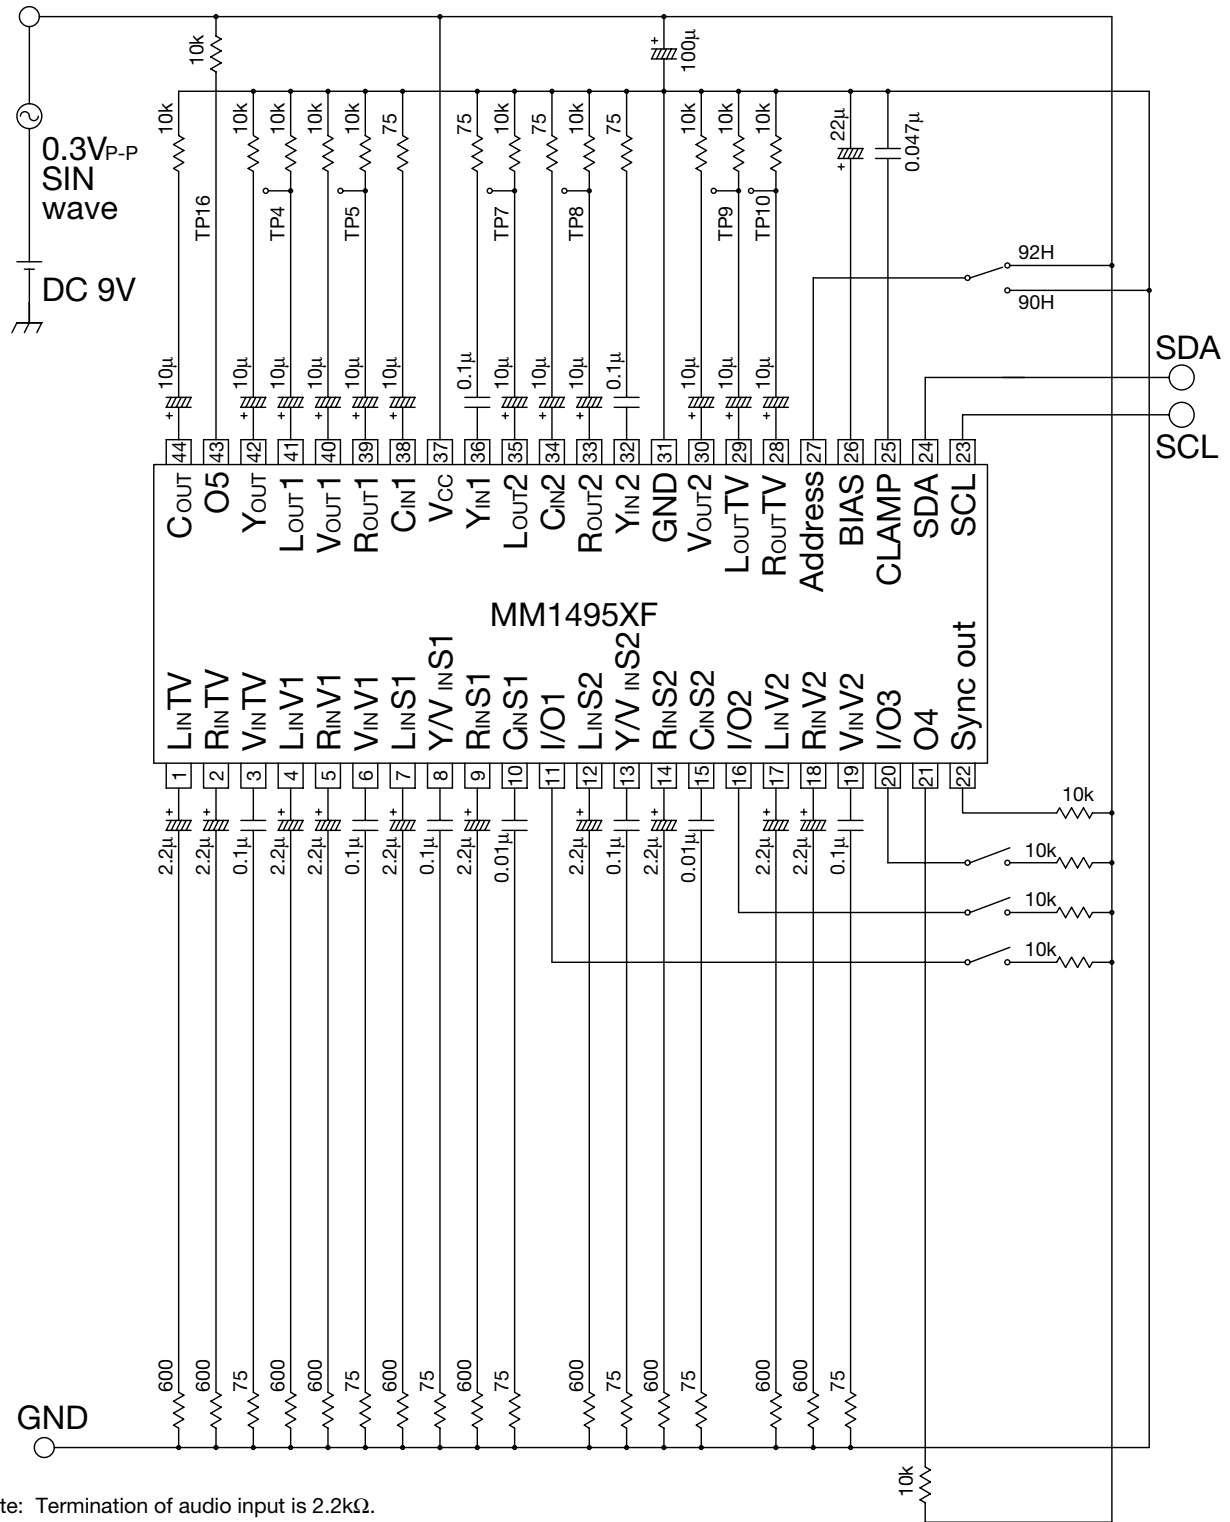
0.3VP-P
SIN
wave

DC 9V

10k
100μ

10k
10k
10k
10k
10k
10k
75
75
10k
75
10k
75
10k
10k
10k
22μ
0.047μ

TP16
TP4
TP5
TP7
TP8
TP9
TP10

92H
90H

SDA
SCL

10μ
10μ
10μ
10μ
10μ
10μ
0.1μ
10μ
10μ
10μ
0.1μ
10μ
10μ
10μ

44
43
42
41
40
39
38
37
36
35
34
33
32
31
30
29
28
27
26
25
24
23

COUT
O5
YOUT
LOUT1
VOUT1
ROUT1
CIN1
VCC
YIN1
LOUT2
CIN2
ROUT2
YIN2
GND
VOUT2
LOUTTV
ROUTTV
Address
BIAS
CLAMP
SDA
SCL

MM1495XF

LINTV
RINTV
VINTV
LINV1
RINV1
VINV1
LINS1
Y/V INS1
RINS1
CINS1
I/O1
LINS2
Y/V INS2
RINS2
CINS2
I/O2
LINV2
RINV2
VINV2
I/O3
O4
Sync out

1
2
3
4
5
6
7
8
9
10
11
12
13
14
15
16
17
18
19
20
21
22

2.2μ
2.2μ
0.1μ
2.2μ
2.2μ
0.1μ
2.2μ
0.1μ
2.2μ
0.01μ
2.2μ
0.1μ
2.2μ
0.01μ
2.2μ
2.2μ
0.1μ

10k
10k
10k
10k

600
600
75
600
600
75
600
75
600
75
600
75
600
75
600
600
75

GND

10k

te: Termination of audio input is 2.2kΩ.